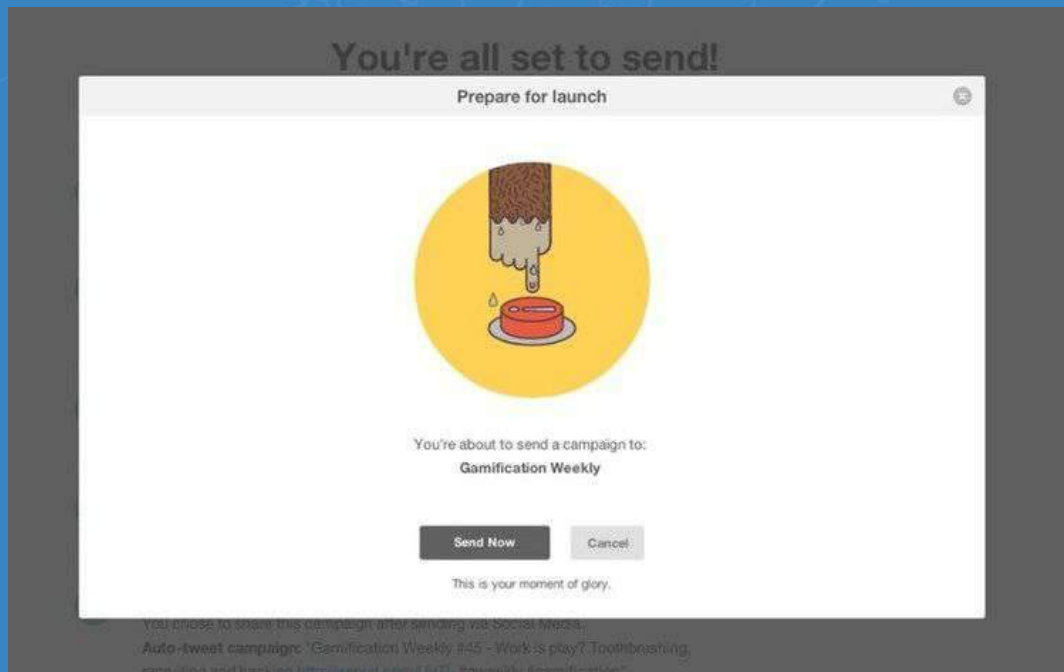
You're all set to send!

Prepare for launch

You're about to send a campaign to:
Gamification Weekly

Send Now

Cancel

This is your moment of glory.

You chose to share this campaign after sending via Social Media.
Auto-tweet campaign: "Gamification Weekly #45 - Work is play? Toothbrushing, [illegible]